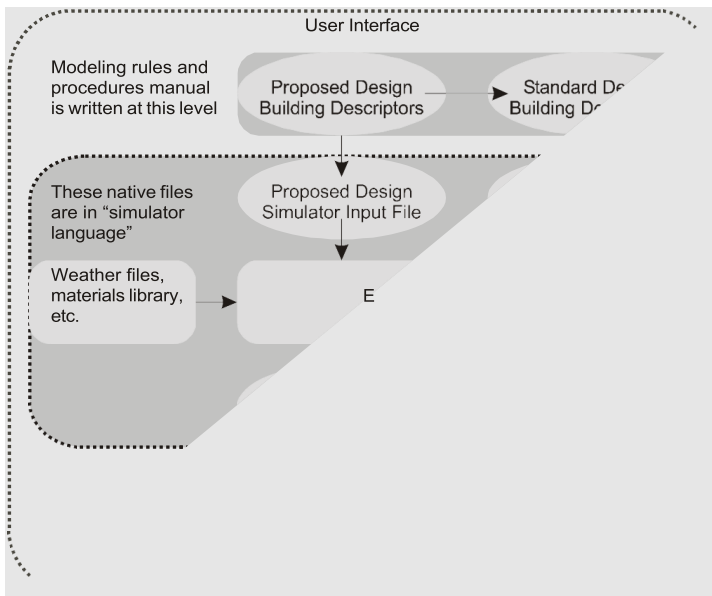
User Interface

Modeling rules and procedures manual is written at this level

Proposed Design Building Descriptors

Standard De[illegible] Building De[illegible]

These native files are in "simulator language"

Proposed Design Simulator Input File

Weather files, materials library, etc.

E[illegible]